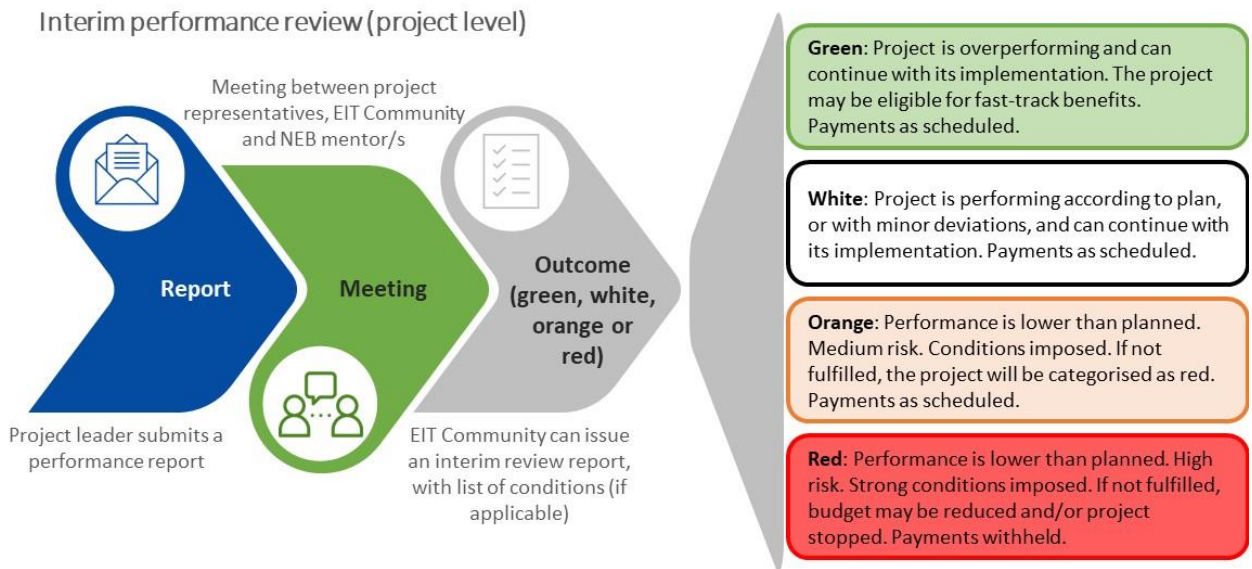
Interim performance review (project level)

Meeting between project representatives, EIT Community and NEB mentor/s

Report

Meeting

Outcome (green, white, orange or red)

Project leader submits a performance report

EIT Community can issue an interim review report, with list of conditions (if applicable)

**Green**: Project is overperforming and can continue with its implementation. The project may be eligible for fast-track benefits. Payments as scheduled.

**White**: Project is performing according to plan, or with minor deviations, and can continue with its implementation. Payments as scheduled.

**Orange**: Performance is lower than planned. Medium risk. Conditions imposed. If not fulfilled, the project will be categorised as red. Payments as scheduled.

**Red**: Performance is lower than planned. High risk. Strong conditions imposed. If not fulfilled, budget may be reduced and/or project stopped. Payments withheld.